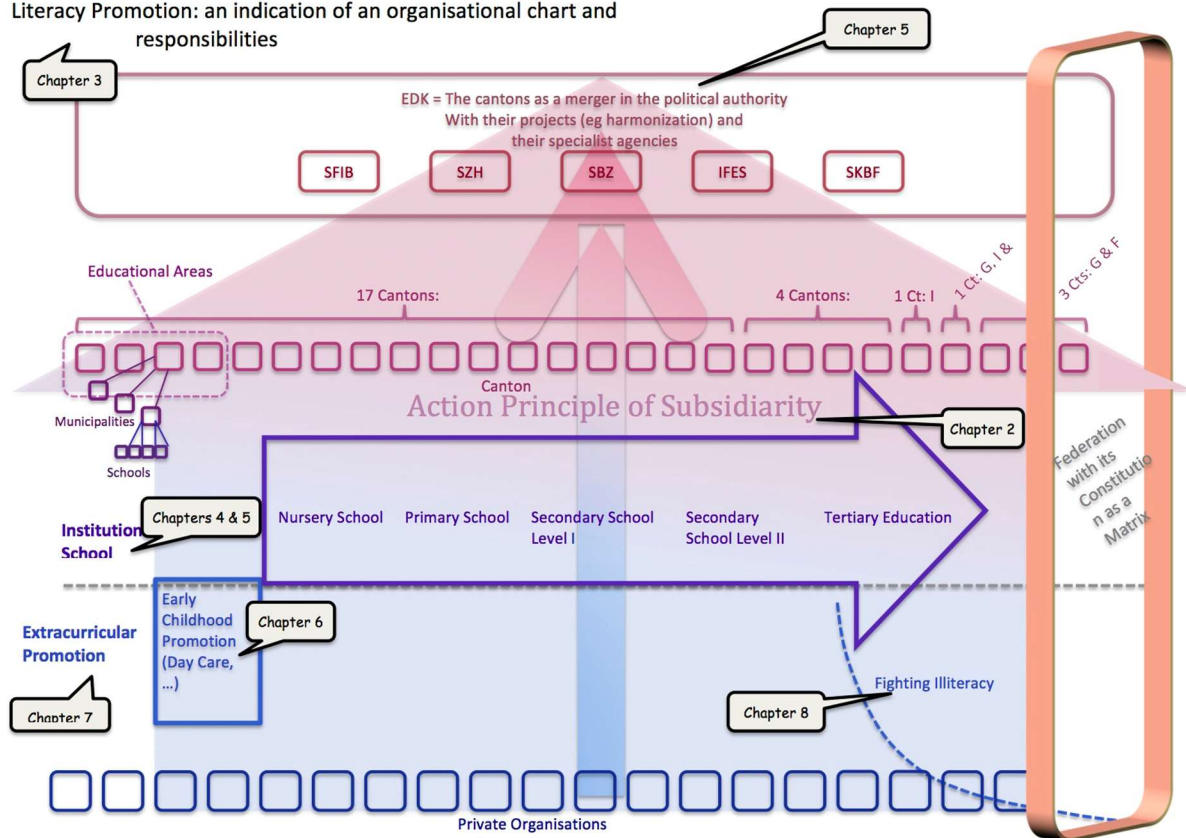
Literacy Promotion: an indication of an organisational chart and responsibilities

Chapter 3

Chapter 5

EDK = The cantons as a merger in the political authority
With their projects (eg harmonization) and
their specialist agencies

SFIB

SZH

SBZ

IFES

SKBF

Educational Areas

17 Cantons:

4 Cantons:

1 Ct: I

1 Ct: G, I &

3 Cts: G & F

Canton

Municipalities

Schools

Action Principle of Subsidiarity

Chapter 2

Federation with its Constitution as a Matrix

Institution School

Chapters 4 & 5

Nursery School

Primary School

Secondary School Level I

Secondary School Level II

Tertiary Education

Extracurricular Promotion

Early Childhood Promotion (Day Care, ...)

Chapter 6

Chapter 7

Fighting Illiteracy

Chapter 8

Private Organisations